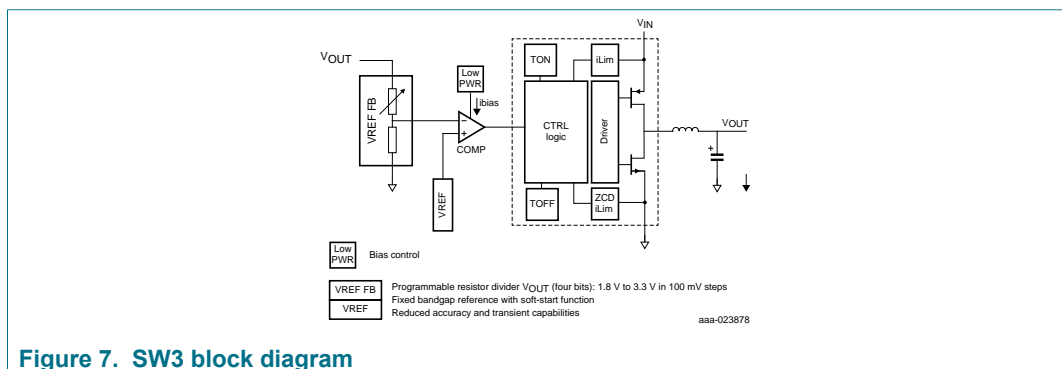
$V_{OUT}$

VREF FB

Low PWR

ibias

$-$
$+$
COMP

VREF

TON

iLim

CTRL logic

Driver

TOFF

ZCD iLim

$V_{IN}$

VOUT

Low PWR Bias control

VREF FB Programmable resistor divider $V_{OUT}$ (four bits): 1.8 V to 3.3 V in 100 mV steps
Fixed bandgap reference with soft-start function
VREF Reduced accuracy and transient capabilities

aaa-023878

Figure 7. SW3 block diagram